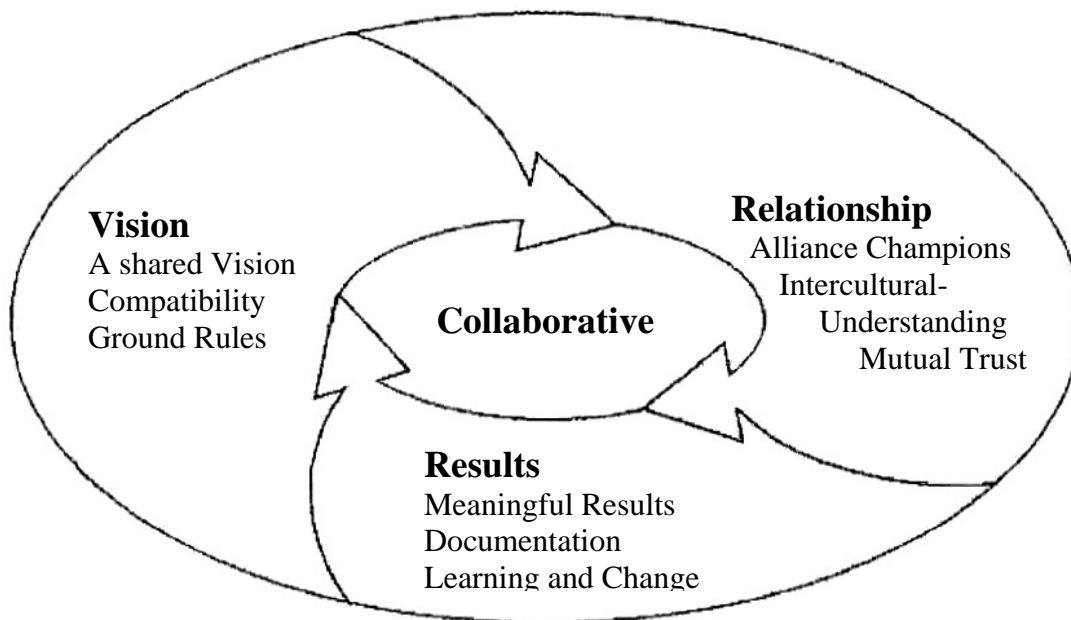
Vision
A shared Vision
Compatibility
Ground Rules

Collaborative

Relationship
Alliance Champions
Intercultural-
Understanding
Mutual Trust

Results
Meaningful Results
Documentation
Learning and Change